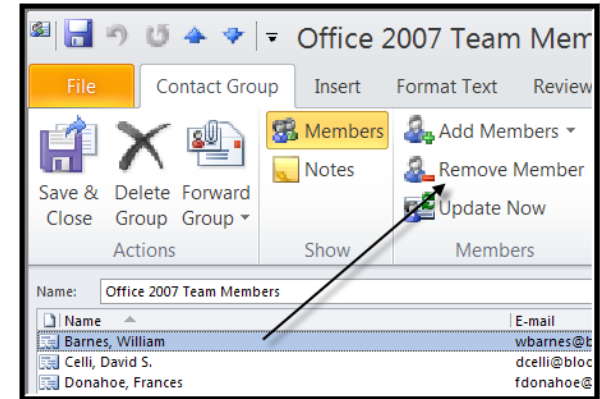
Office 2007 Team Mem

File | Contact Group | Insert | Format Text | Review

Save & Close | Delete Group | Forward Group ▾
Actions

Members
Notes
Show

Add Members ▾
Remove Member
Update Now
Members

Name: Office 2007 Team Members

| Name | E-mail |
|---|---|
| Barnes, William | wbarnes@b |
| Celli, David S. | dcelli@bloc |
| Donahoe, Frances | fdonahoe@ |